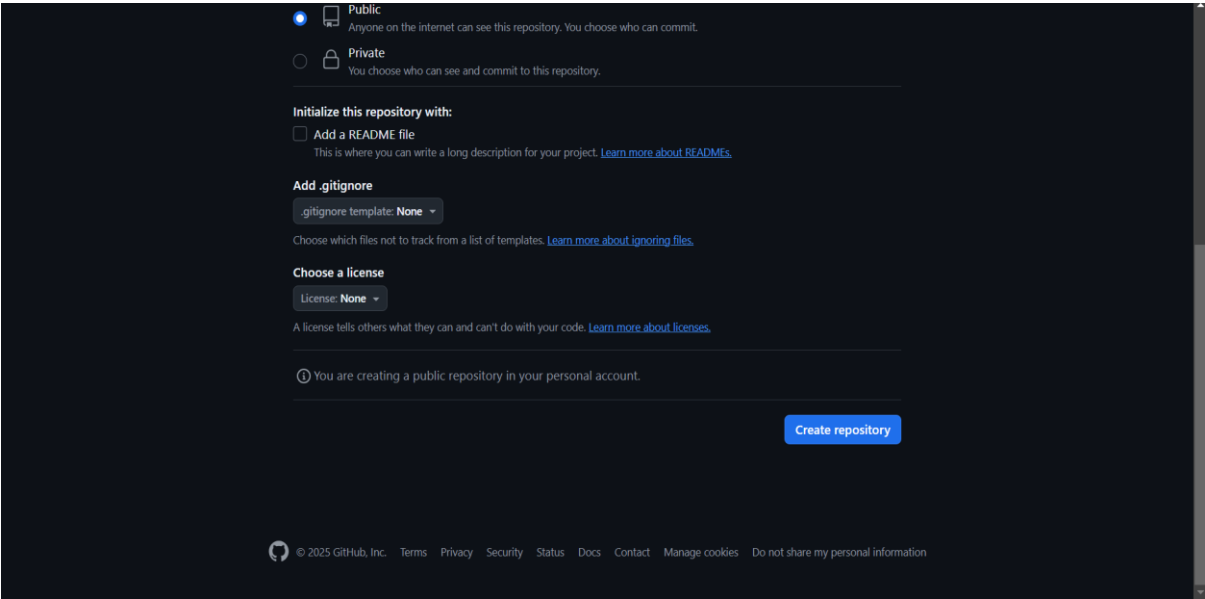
Public
Anyone on the internet can see this repository. You choose who can commit.

Private
You choose who can see and commit to this repository.

Initialize this repository with:

Add a README file
This is where you can write a long description for your project. Learn more about READMEs.

Add .gitignore

.gitignore template: None

Choose which files not to track from a list of templates. Learn more about ignoring files.

Choose a license

License: None

A license tells others what they can and can't do with your code. Learn more about licenses.

You are creating a public repository in your personal account.

Create repository

© 2025 GitHub, Inc. Terms Privacy Security Status Docs Contact Manage cookies Do not share my personal information